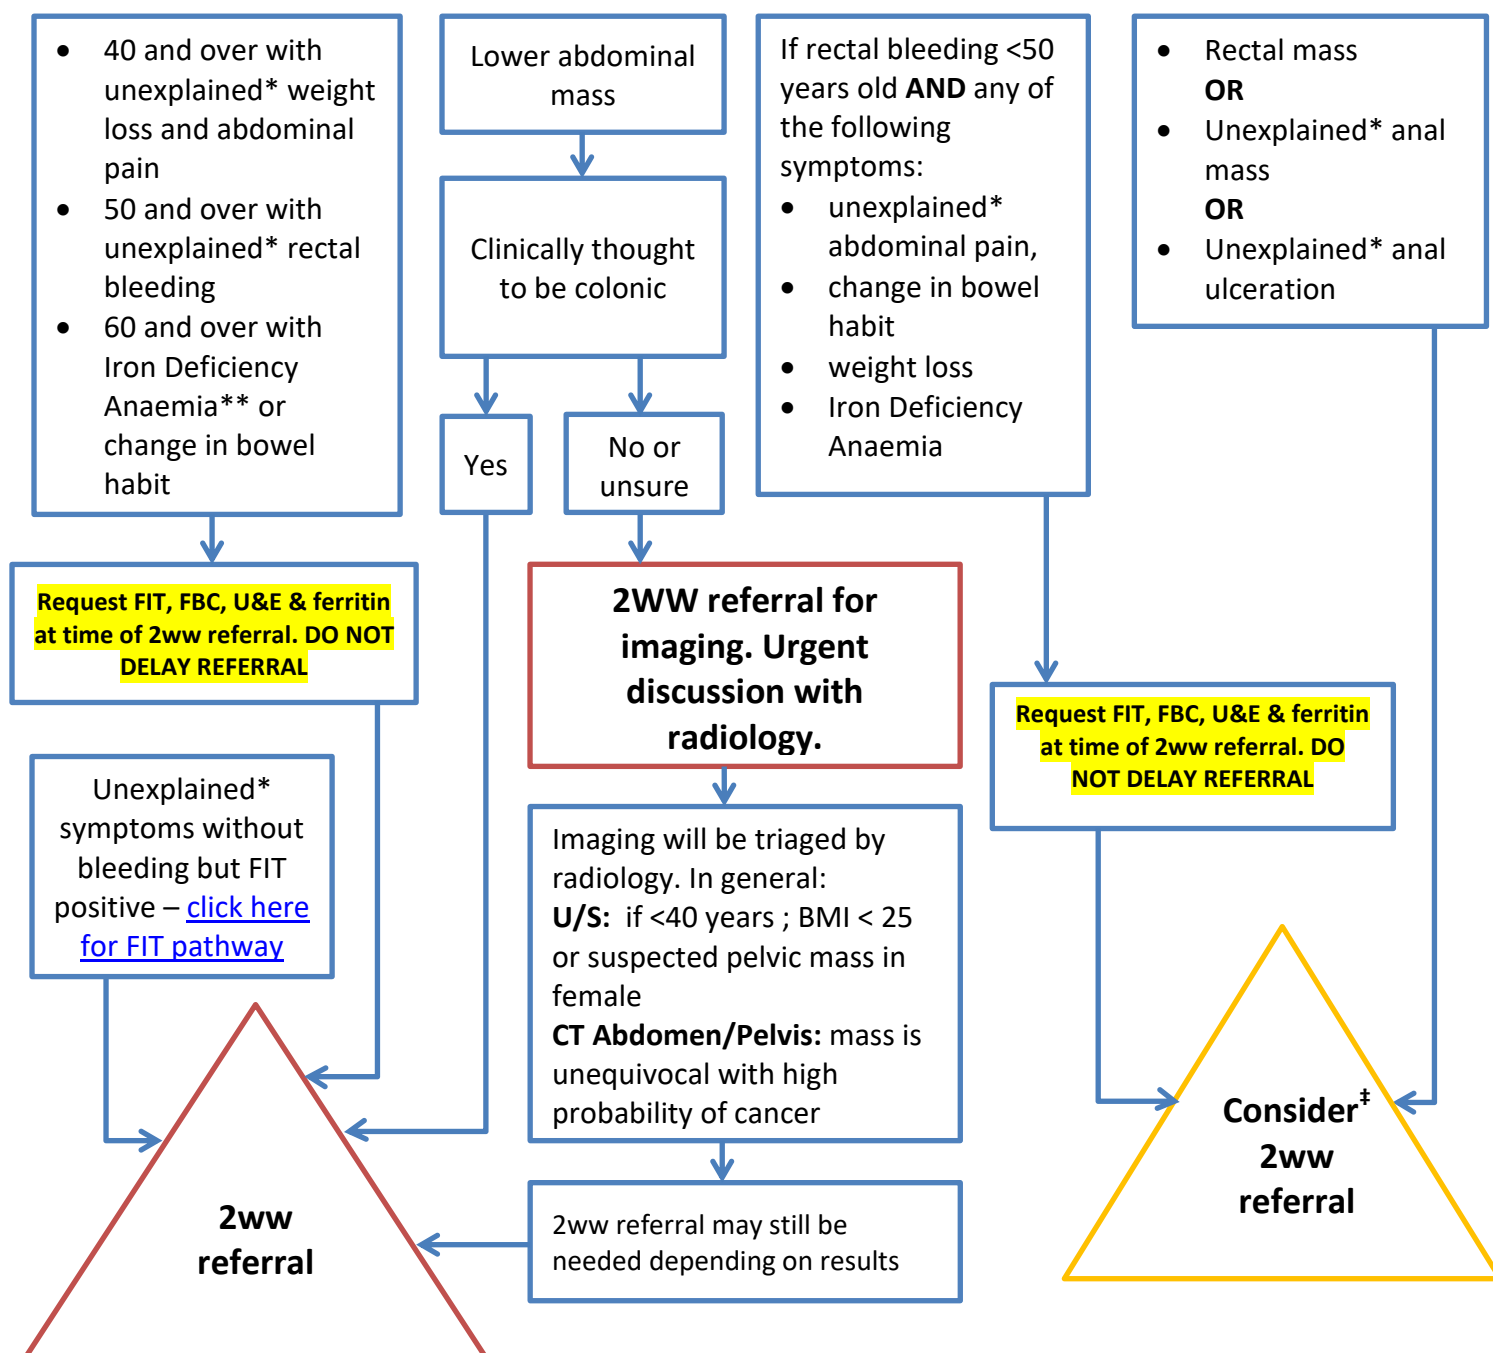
- 40 and over with unexplained* weight loss and abdominal pain
- 50 and over with unexplained* rectal bleeding
- 60 and over with Iron Deficiency Anaemia** or change in bowel habit

Lower abdominal mass

Clinically thought to be colonic

Yes

No or unsure

If rectal bleeding <50 years old **AND** any of the following symptoms:
- unexplained* abdominal pain,
- change in bowel habit
- weight loss
- Iron Deficiency Anaemia

- Rectal mass
**OR**
- Unexplained* anal mass
**OR**
- Unexplained* anal ulceration

**Request FIT, FBC, U&E & ferritin at time of 2ww referral. DO NOT DELAY REFERRAL**

**2WW referral for imaging. Urgent discussion with radiology.**

**Request FIT, FBC, U&E & ferritin at time of 2ww referral. DO NOT DELAY REFERRAL**

Unexplained* symptoms without bleeding but FIT positive – click here for FIT pathway

Imaging will be triaged by radiology. In general:
**U/S:** if <40 years ; BMI < 25 or suspected pelvic mass in female
**CT Abdomen/Pelvis:** mass is unequivocal with high probability of cancer

**Consider$^{‡}$ 2ww referral**

**2ww referral**

2ww referral may still be needed depending on results